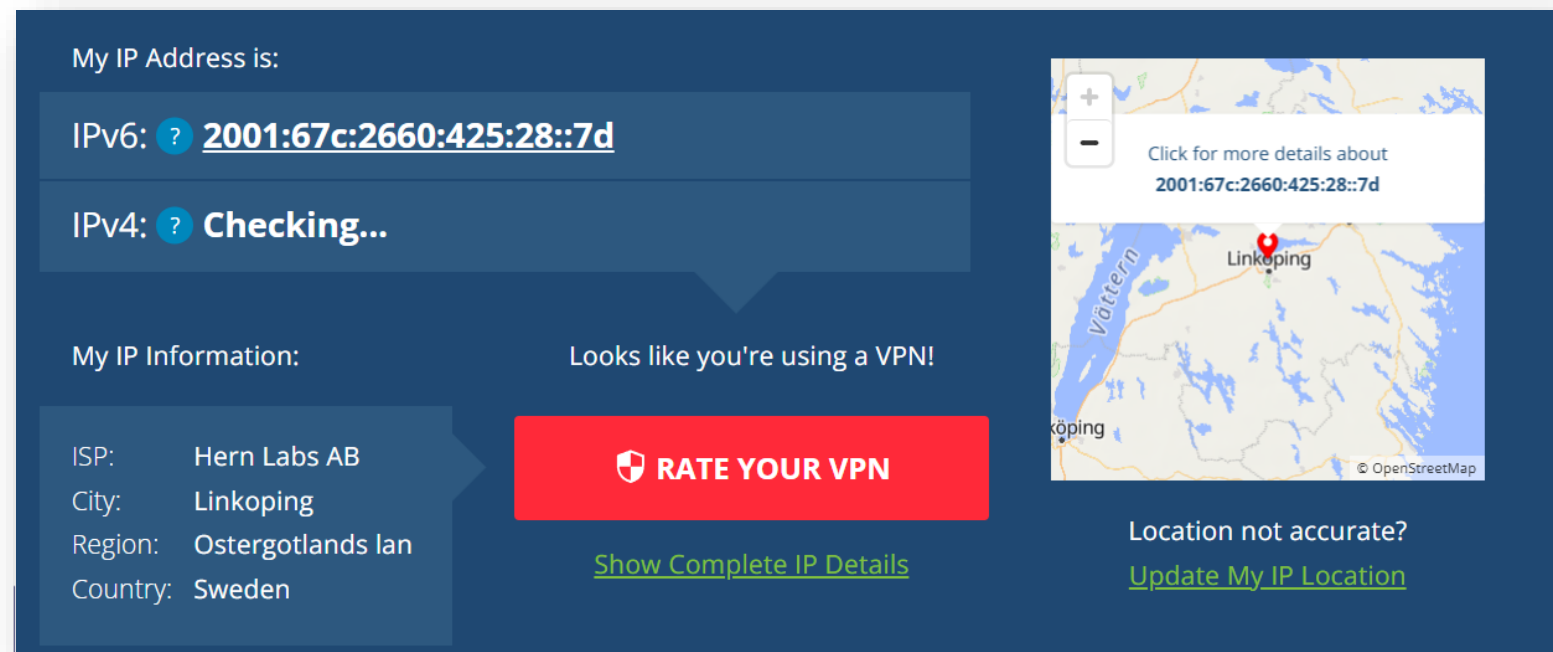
My IP Address is:

IPv6: ? 2001:67c:2660:425:28::7d

IPv4: ? Checking...

My IP Information:

Looks like you're using a VPN!

| | |
|---|---|
| ISP: | Hern Labs AB |
| City: | Linkoping |
| Region: | Ostergotlands lan |
| Country: | Sweden |

RATE YOUR VPN

Show Complete IP Details

+
−
Click for more details about
2001:67c:2660:425:28::7d

Vättern
Linkoping
köping
© OpenStreetMap

Location not accurate?
Update My IP Location